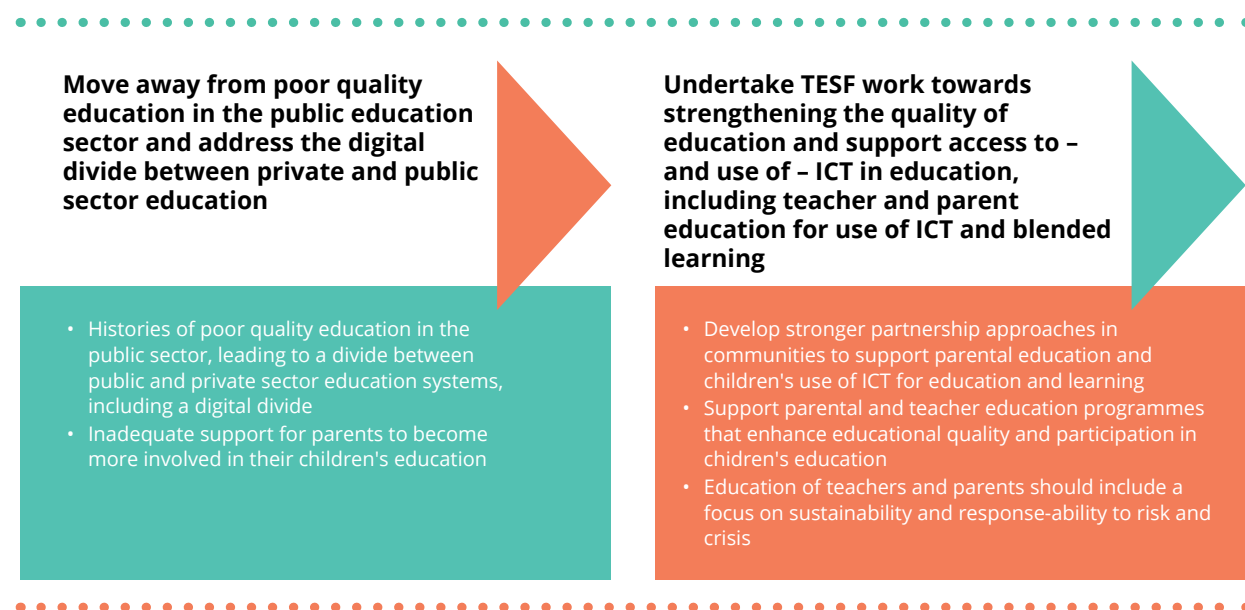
**Move away from poor quality education in the public education sector and address the digital divide between private and public sector education**

- Histories of poor quality education in the public sector, leading to a divide between public and private sector education systems, including a digital divide
- Inadequate support for parents to become more involved in their children's education

**Undertake TESF work towards strengthening the quality of education and support access to – and use of – ICT in education, including teacher and parent education for use of ICT and blended learning**

- Develop stronger partnership approaches in communities to support parental education and children's use of ICT for education and learning
- Support parental and teacher education programmes that enhance educational quality and participation in children's education
- Education of teachers and parents should include a focus on sustainability and response-ability to risk and crisis